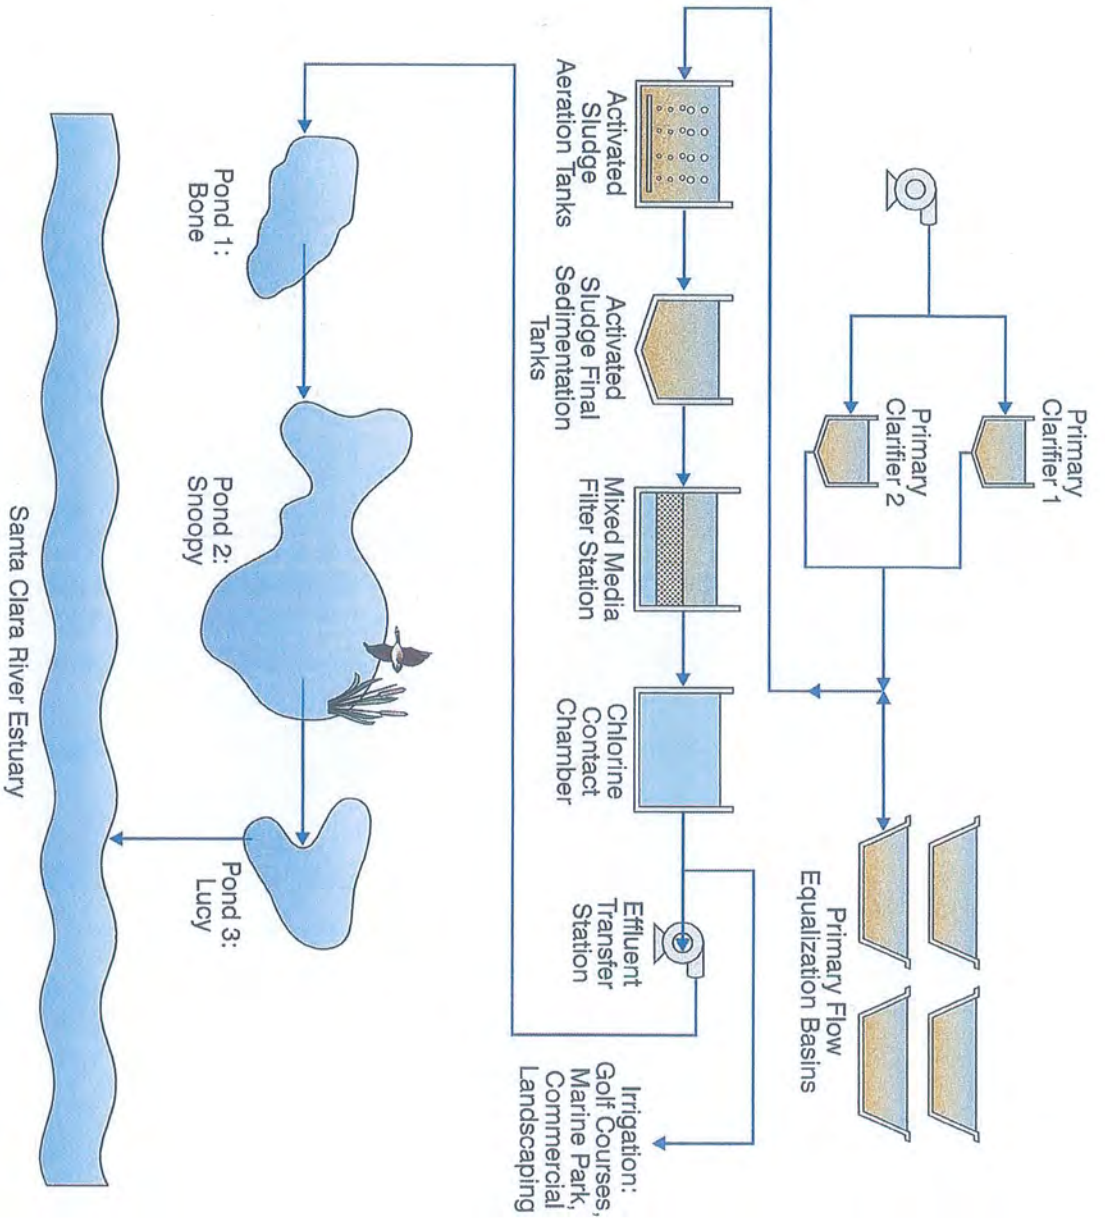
Primary Clarifier 1

Primary Clarifier 2

Primary Flow Equalization Basins

Activated Sludge Aeration Tanks

Activated Sludge Final Sedimentation Tanks

Mixed Media Filter Station

Chlorine Contact Chamber

Effluent Transfer Station

Irrigation: Golf Courses, Marine Park, Commercial Landscaping

Pond 1: Bone

Pond 2: Snoopy

Pond 3: Lucy

Santa Clara River Estuary